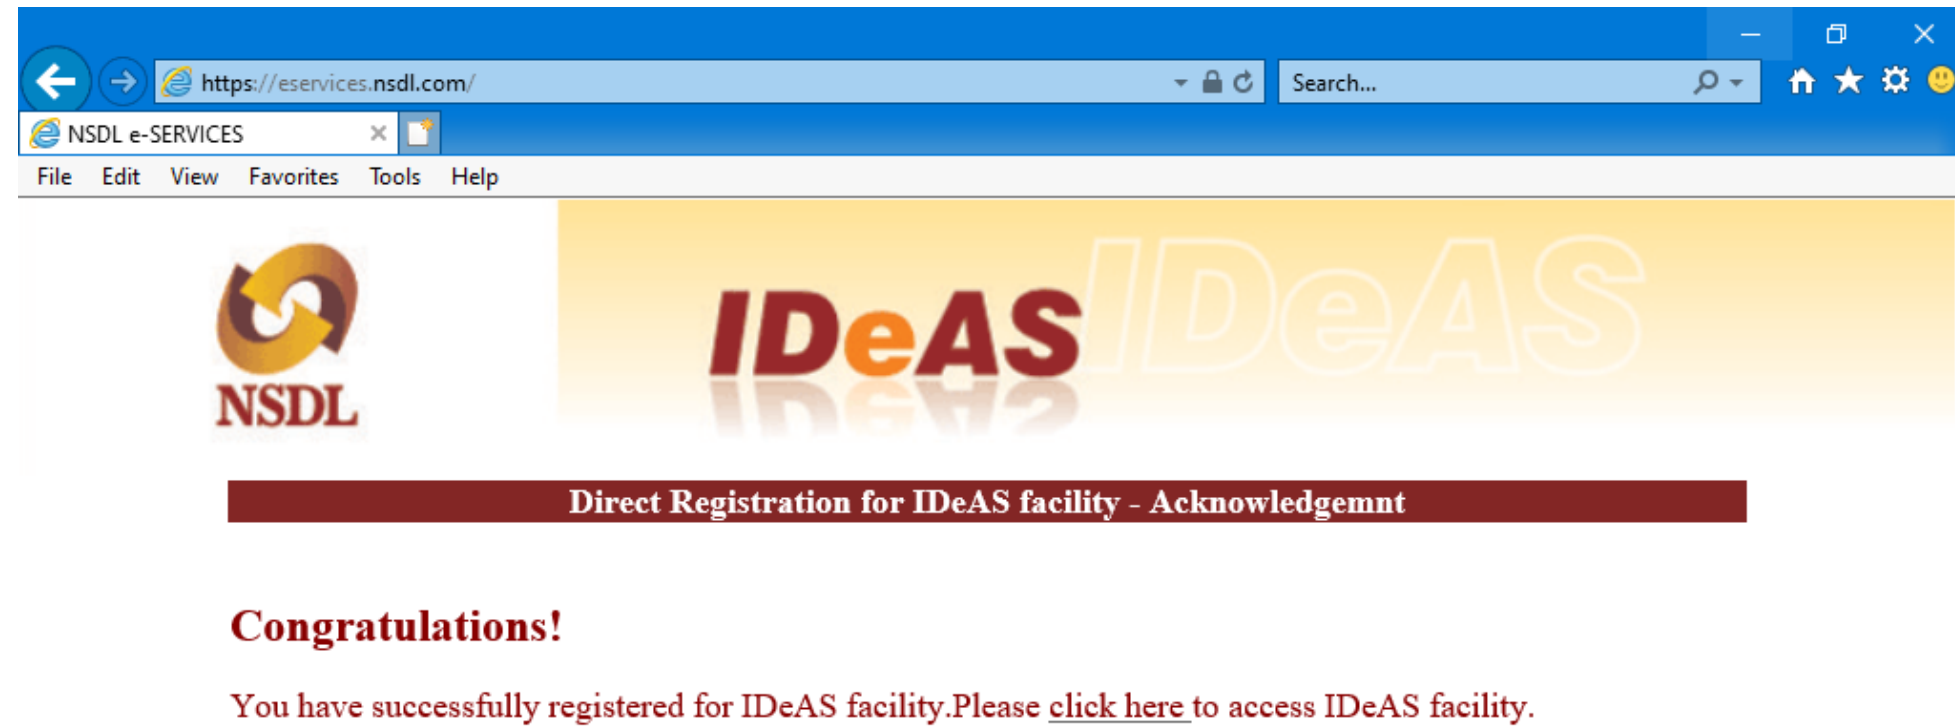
https://eservices.nsdl.com/

Search...

NSDL e-SERVICES

File Edit View Favorites Tools Help

NSDL

IDeAS IDeAS

Direct Registration for IDeAS facility - Acknowledgemnt

Congratulations!

You have successfully registered for IDeAS facility.Please click here to access IDeAS facility.